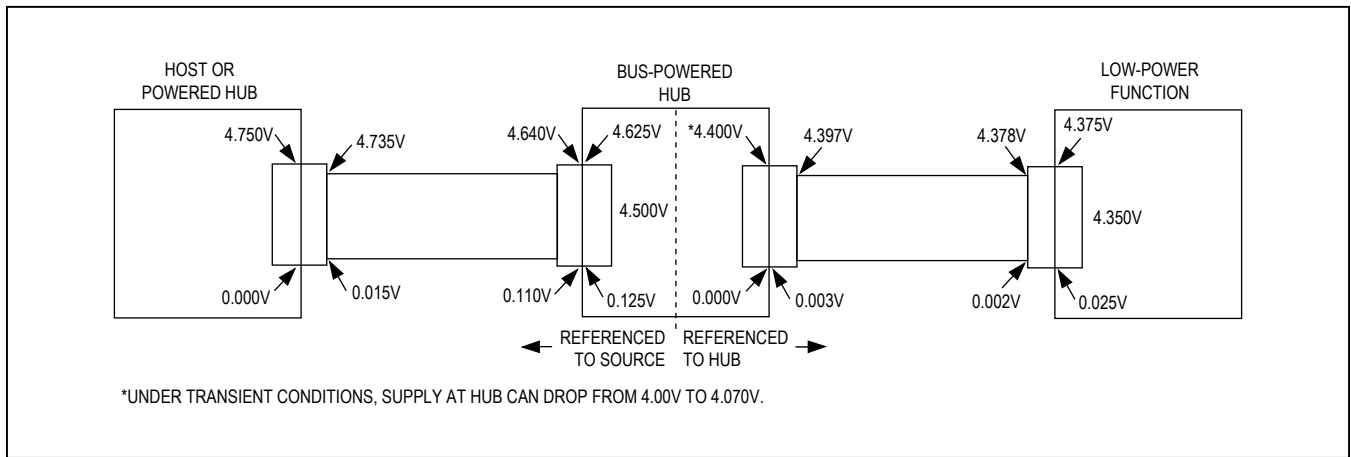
HOST OR POWERED HUB

4.750V

4.735V

0.000V

0.015V

BUS-POWERED HUB

4.640V

4.625V

4.500V

0.110V

0.125V

*4.400V

4.397V

0.000V

0.003V

REFERENCED TO SOURCE

REFERENCED TO HUB

LOW-POWER FUNCTION

4.378V

4.375V

4.350V

0.002V

0.025V

*UNDER TRANSIENT CONDITIONS, SUPPLY AT HUB CAN DROP FROM 4.00V TO 4.070V.